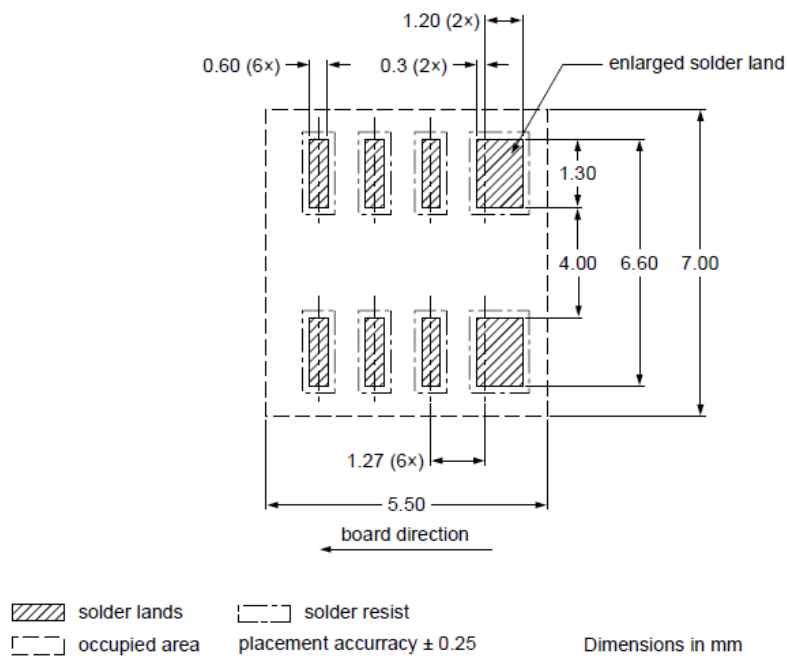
1.20 (2×)

0.60 (6×)

0.3 (2×)

enlarged solder land

1.30

4.00

6.60

7.00

1.27 (6×)

5.50

board direction

solder lands

solder resist

occupied area

placement accurracy ± 0.25

Dimensions in mm